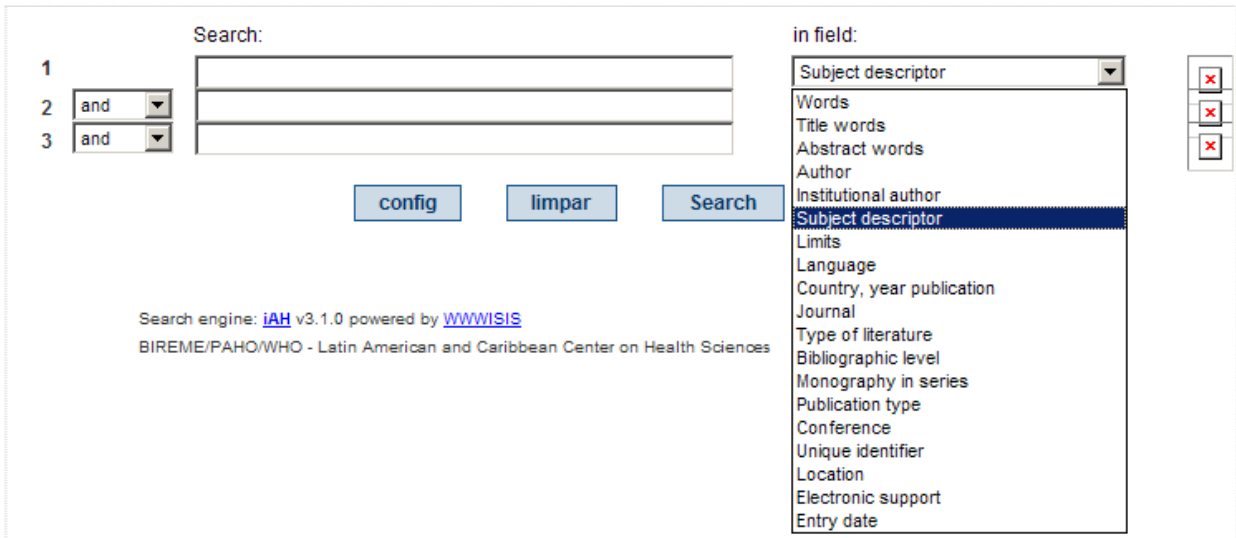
Search:

in field:

1

Subject descriptor

2 and

3 and

config limpar Search

Words
Title words
Abstract words
Author
Institutional author
Subject descriptor
Limits
Language
Country, year publication
Journal
Type of literature
Bibliographic level
Monography in series
Publication type
Conference
Unique identifier
Location
Electronic support
Entry date

Search engine: iAH v3.1.0 powered by WWWISIS
BIREME/PAHO/WHO - Latin American and Caribbean Center on Health Sciences